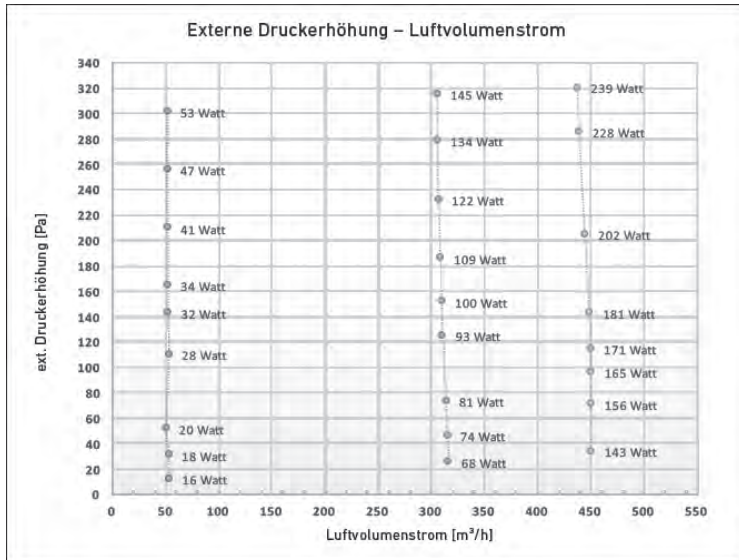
Externe Druckerhöhung – Luftvolumenstrom

ext. Druckerhöhung [Pa]

340
320
300
280
260
240
220
200
180
160
140
120
100
80
60
40
20
0

0 50 100 150 200 250 300 350 400 450 500 550

Luftvolumenstrom [m³/h]

53 Watt
47 Watt
41 Watt
34 Watt
32 Watt
28 Watt
20 Watt
18 Watt
16 Watt

145 Watt
134 Watt
122 Watt
109 Watt
100 Watt
93 Watt
81 Watt
74 Watt
68 Watt

239 Watt
228 Watt
202 Watt
181 Watt
171 Watt
165 Watt
156 Watt
143 Watt